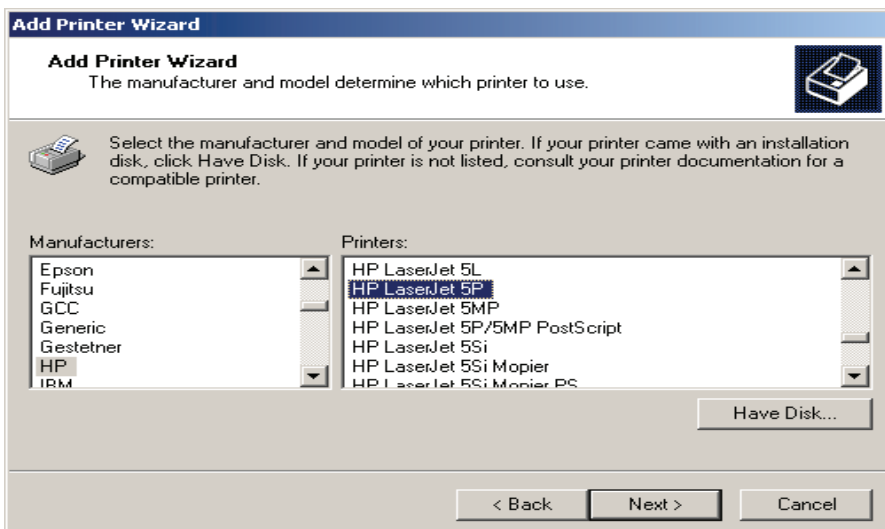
Add Printer Wizard

Add Printer Wizard
The manufacturer and model determine which printer to use.

Select the manufacturer and model of your printer. If your printer came with an installation disk, click Have Disk. If your printer is not listed, consult your printer documentation for a compatible printer.

Manufacturers:
Epson
Fujitsu
GCC
Generic
Gestetner
HP
IBM

Printers:
HP LaserJet 5L
HP LaserJet 5P
HP LaserJet 5MP
HP LaserJet 5P/5MP PostScript
HP LaserJet 5Si
HP LaserJet 5Si Mopier
HP LaserJet 5Si Mopier PS

Have Disk...

< Back
Next >
Cancel